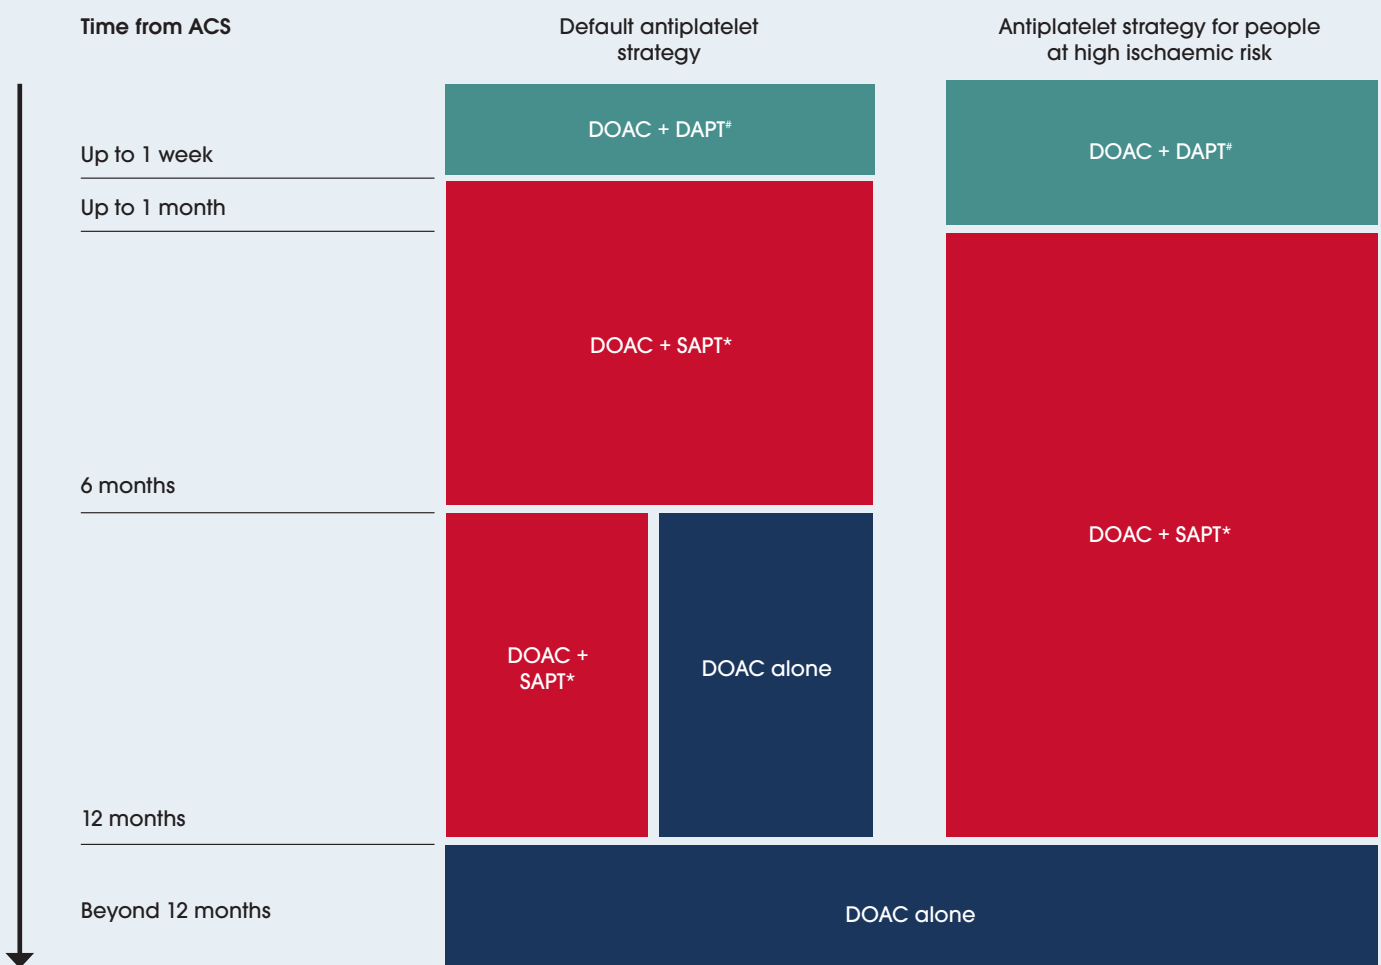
Time from ACS

Default antiplatelet strategy

Antiplatelet strategy for people at high ischaemic risk

Up to 1 week

Up to 1 month

6 months

12 months

Beyond 12 months

DOAC + DAPT$^{\#}$

DOAC + SAPT*

DOAC + SAPT*

DOAC alone

DOAC + DAPT$^{\#}$

DOAC + SAPT*

DOAC alone